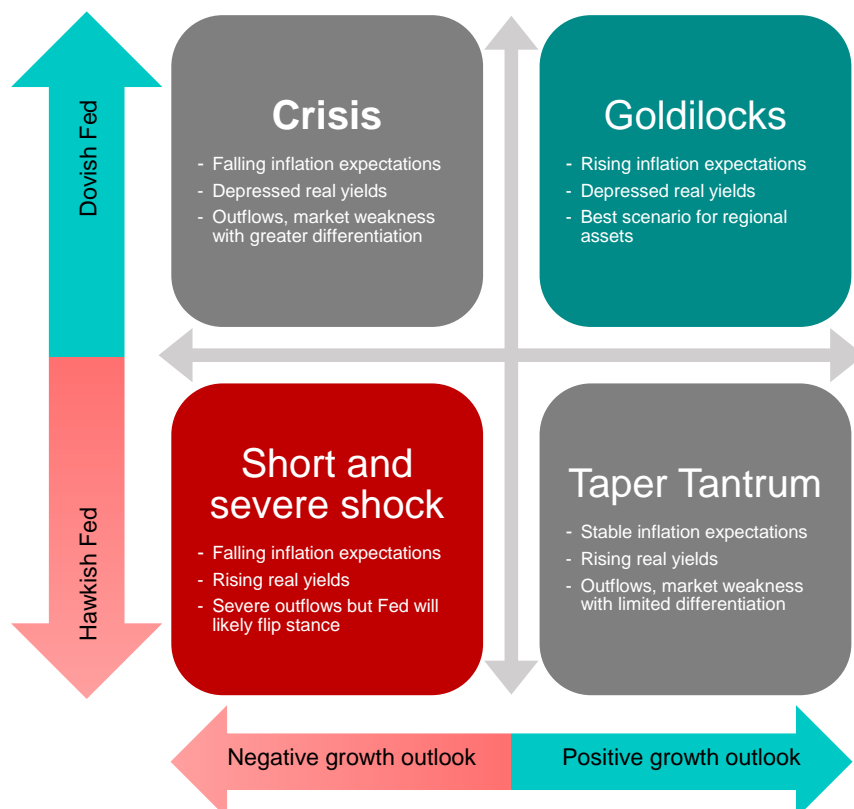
Dovish Fed

Hawkish Fed

Crisis
- Falling inflation expectations
- Depressed real yields
- Outflows, market weakness with greater differentiation

Goldilocks
- Rising inflation expectations
- Depressed real yields
- Best scenario for regional assets

Short and severe shock
- Falling inflation expectations
- Rising real yields
- Severe outflows but Fed will likely flip stance

Taper Tantrum
- Stable inflation expectations
- Rising real yields
- Outflows, market weakness with limited differentiation

Negative growth outlook

Positive growth outlook